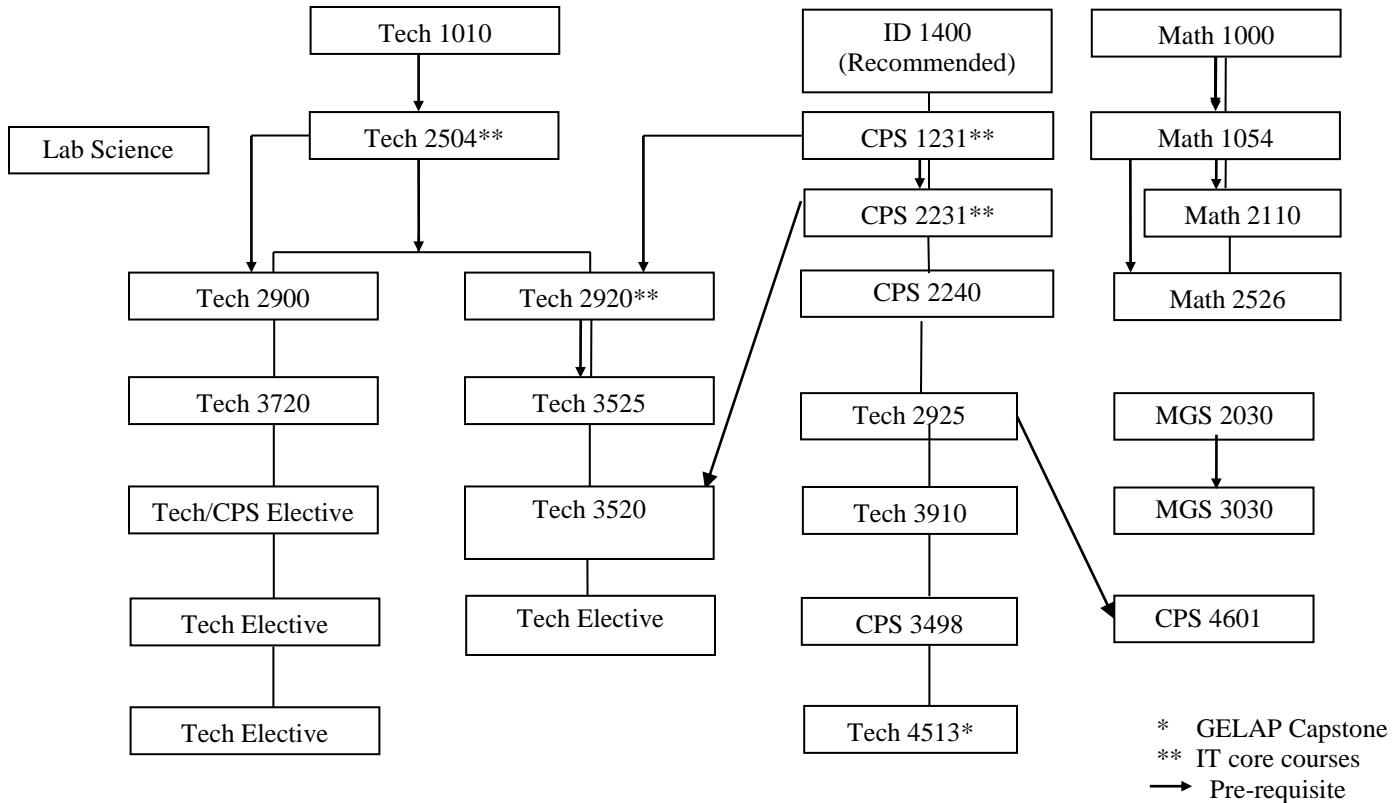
Tech 1010

Tech 2504**

Lab Science

Tech 2900

Tech 2920**

Tech 3720

Tech 3525

Tech/CPS Elective

Tech 3520

Tech Elective

Tech Elective

Tech Elective

ID 1400 (Recommended)

CPS 1231**

CPS 2231**

CPS 2240

Tech 2925

Tech 3910

CPS 3498

Tech 4513*

Math 1000

Math 1054

Math 2110

Math 2526

MGS 2030

MGS 3030

CPS 4601

* GELAP Capstone
** IT core courses
Pre-requisite